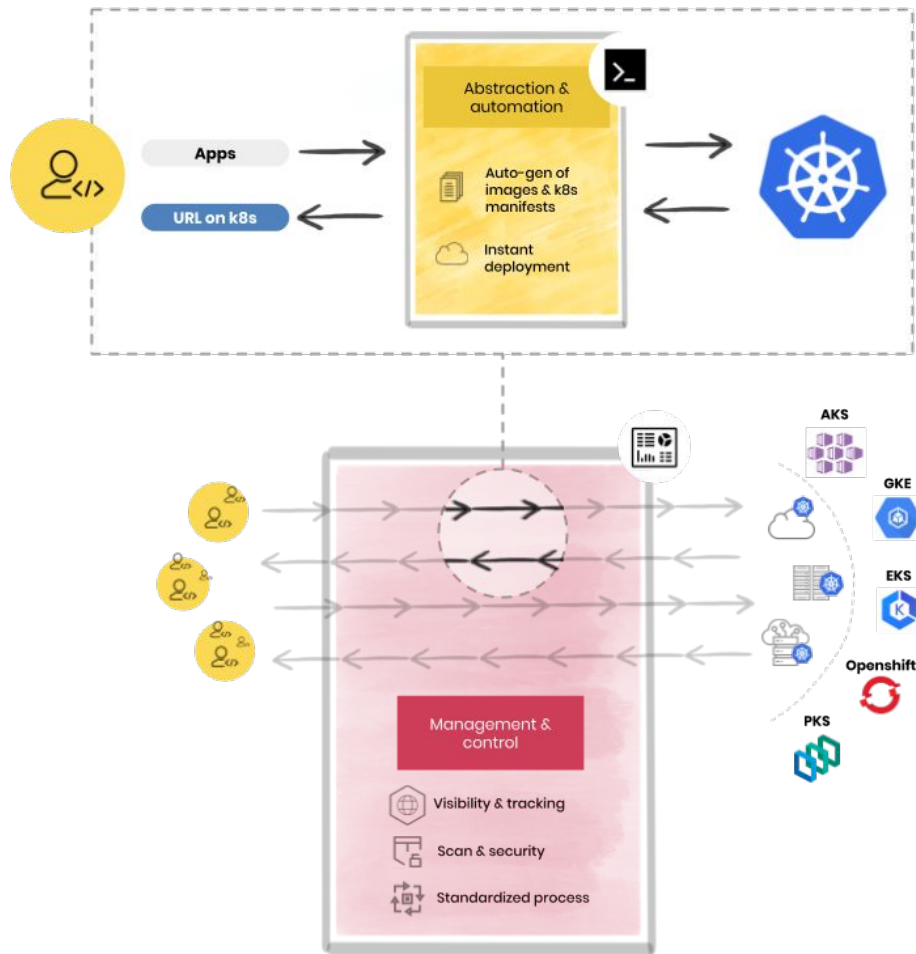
Apps

URL on k8s

Abstraction & automation

Auto-gen of images & k8s manifests

Instant deployment

AKS

GKE

EKS

Openshift

PKS

Management & control

Visibility & tracking

Scan & security

Standardized process